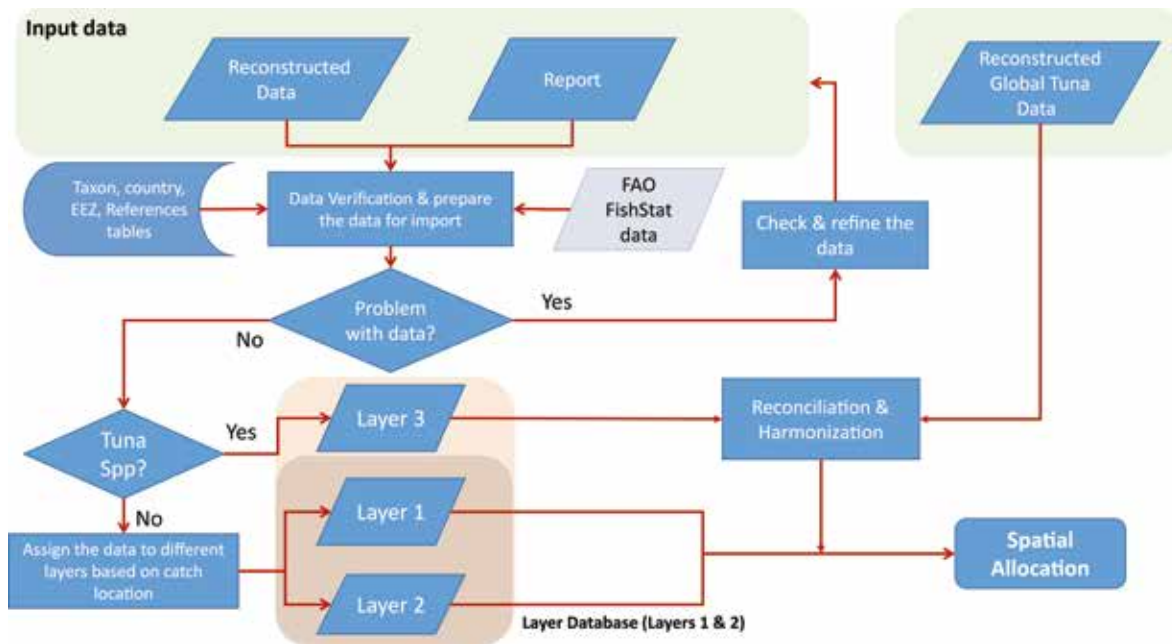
Input data

Reconstructed Data

Report

Reconstructed Global Tuna Data

Taxon, country, EEZ, References tables

Data Verification & prepare the data for import

FAO FishStat data

Check & refine the data

Problem with data?

Yes

No

Tuna Spp?

Yes

Layer 3

Reconciliation & Harmonization

No

Layer 1

Assign the data to different layers based on catch location

Layer 2

Spatial Allocation

Layer Database (Layers 1 & 2)